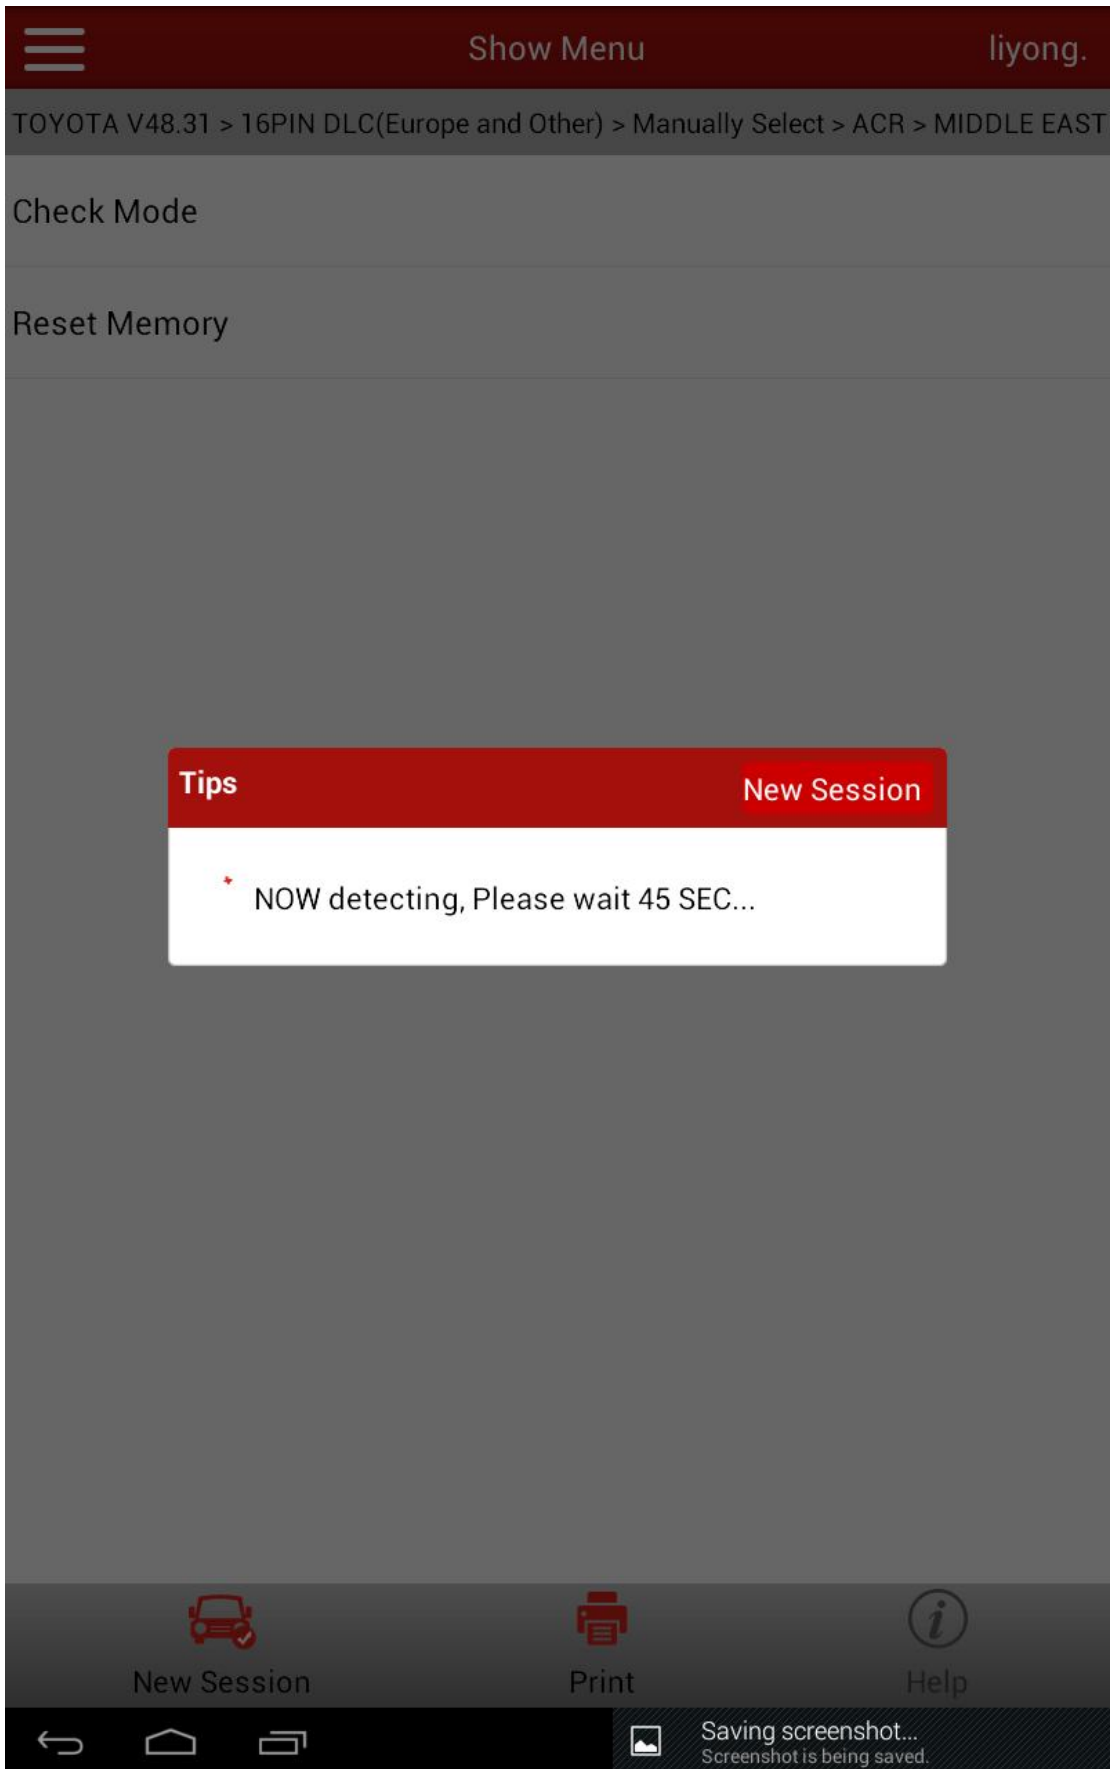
Show Menu liyong.

TOYOTA V48.31 > 16PIN DLC(Europe and Other) > Manually Select > ACR > MIDDLE EAST

Check Mode

Reset Memory

Tips

New Session

NOW detecting, Please wait 45 SEC...

New Session

Print

Help

Saving screenshot...

Screenshot is being saved.